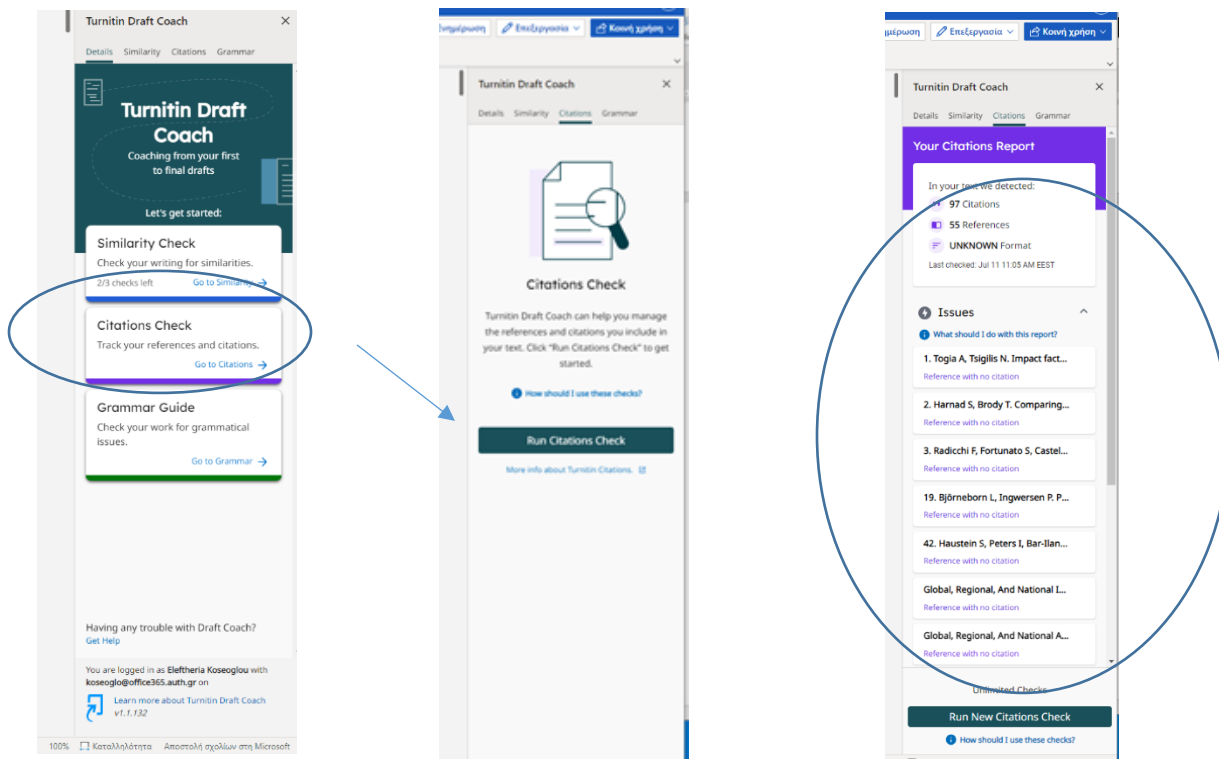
Turnitin Draft Coach

Details Similarity Citations Grammar

Turnitin Draft Coach

Coaching from your first to final drafts

Let's get started:

Similarity Check

Check your writing for similarities.

2/3 checks left Go to Similarity

Citations Check

Track your references and citations.

Go to Citations

Grammar Guide

Check your work for grammatical issues.

Go to Grammar

Having any trouble with Draft Coach?
Get Help

You are logged in as Eleftheria Koseoglou with koseoglo@office365.auth.gr on

Learn more about Turnitin Draft Coach
v1.1.132

100% Καταλληλότητα Αποστολή σχολίων στη Microsoft

ενημέρωση Επεξεργασία Κοινή χρήση

Turnitin Draft Coach

Details Similarity Citations Grammar

Citations Check

Turnitin Draft Coach can help you manage the references and citations you include in your text. Click "Run Citations Check" to get started.

How should I use these checks?

Run Citations Check

More info about Turnitin Citations.

μέρωση Επεξεργασία Κοινή χρήση

Turnitin Draft Coach

Details Similarity Citations Grammar

Your Citations Report

In your text we detected:

97 Citations

55 References

UNKNOWN Format

Last checked: Jul 11 11:05 AM EEST

Issues

What should I do with this report?

1. Togia A, Tsigilis N. Impact fact...
Reference with no citation

2. Harnad S, Brody T. Comparing...
Reference with no citation

3. Radicchi F, Fortunato S, Castel...
Reference with no citation

19. Björneborn L, Ingwersen P. P...
Reference with no citation

42. Haustein S, Peters I, Bar-Ilan...
Reference with no citation

Global, Regional, And National I...
Reference with no citation

Global, Regional, And National A...
Reference with no citation

Unlimited Checks

Run New Citations Check

How should I use these checks?